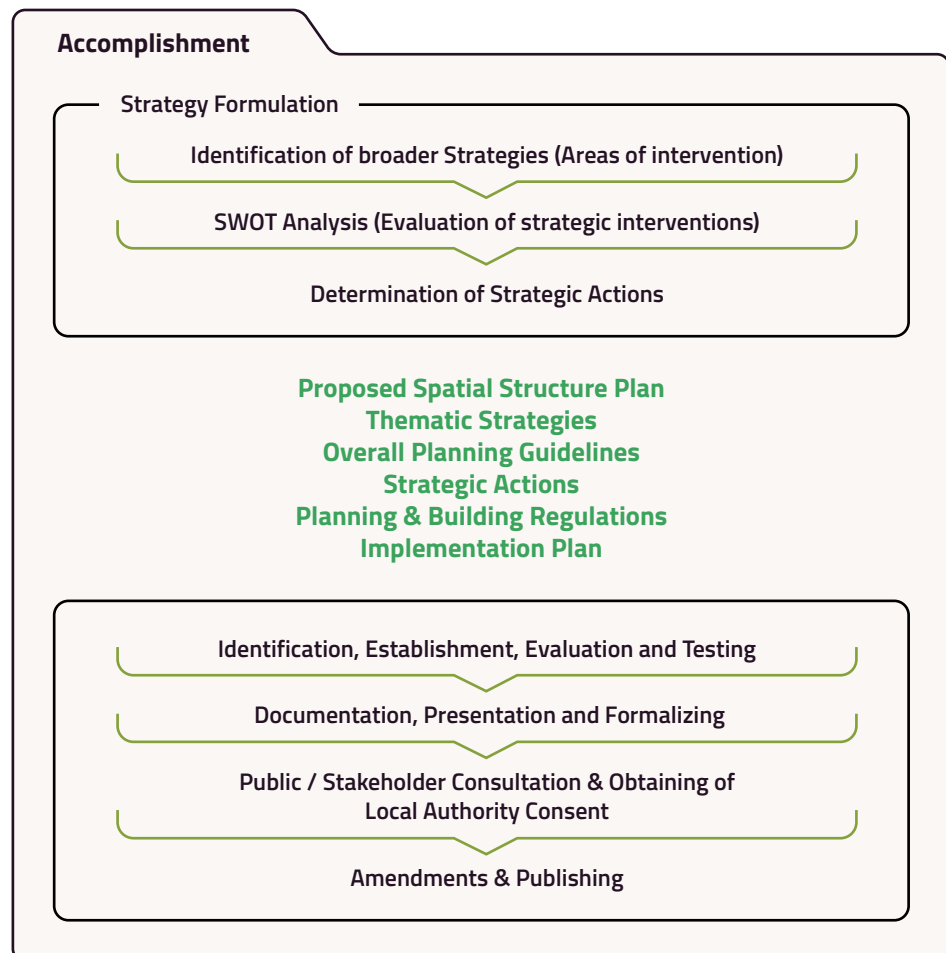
Accomplishment

Strategy Formulation

Identification of broader Strategies (Areas of intervention)

SWOT Analysis (Evaluation of strategic interventions)

Determination of Strategic Actions

Proposed Spatial Structure Plan
Thematic Strategies
Overall Planning Guidelines
Strategic Actions
Planning & Building Regulations
Implementation Plan

Identification, Establishment, Evaluation and Testing

Documentation, Presentation and Formalizing

Public / Stakeholder Consultation & Obtaining of Local Authority Consent

Amendments & Publishing